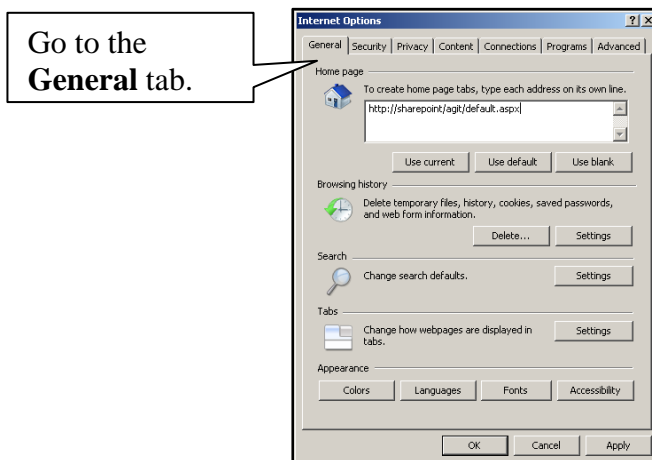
Go to the **General** tab.

Internet Options

?

General | Security | Privacy | Content | Connections | Programs | Advanced

Home page

To create home page tabs, type each address on its own line.

http://sharepoint/agit/default.aspx

Use current | Use default | Use blank

Browsing history

Delete temporary files, history, cookies, saved passwords, and web form information.

Delete... | Settings

Search

Change search defaults.

Settings

Tabs

Change how webpages are displayed in tabs.

Settings

Appearance

Colors | Languages | Fonts | Accessibility

OK | Cancel | Apply